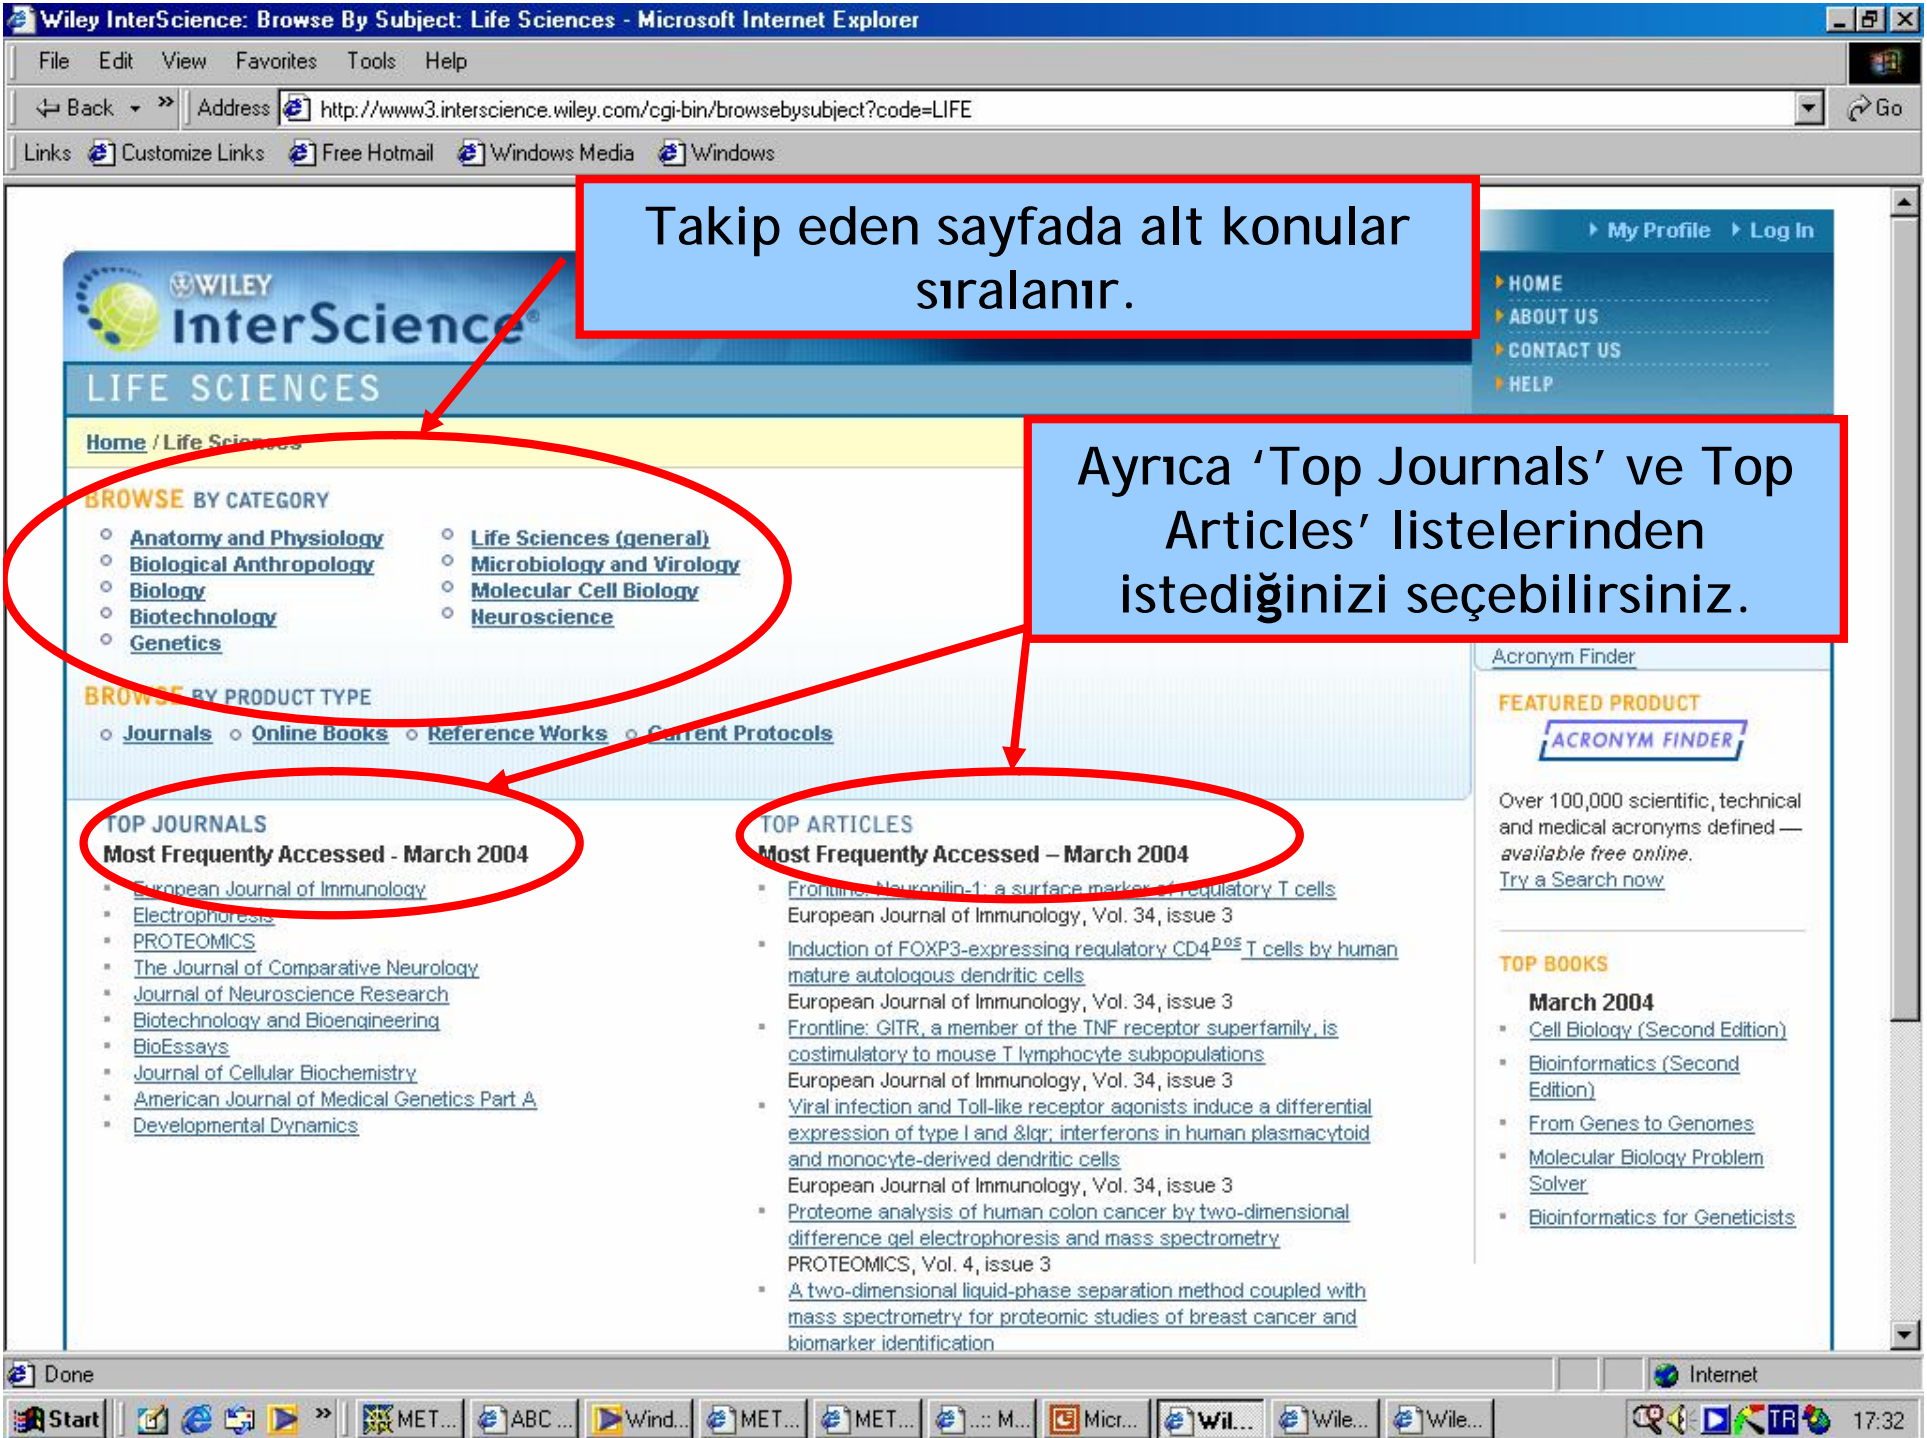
Wiley InterScience: Browse By Subject: Life Sciences - Microsoft Internet Explorer

File Edit View Favorites Tools Help

Back Address http://www3.interscience.wiley.com/cgi-bin/browsebysubject?code=LIFE Go

Links Customize Links Free Hotmail Windows Media Windows

Takip eden sayfada alt konular sıralanır.

My Profile Log In

WILEY InterScience

HOME
ABOUT US
CONTACT US
HELP

LIFE SCIENCES

Home / Life Sciences

BROWSE BY CATEGORY

Anatomy and Physiology
Biological Anthropology
Biology
Biotechnology
Genetics
Life Sciences (general)
Microbiology and Virology
Molecular Cell Biology
Neuroscience

Ayrıca ‘Top Journals’ ve Top Articles’ listelerinden istediğinizi seçebilirsiniz.

Acronym Finder

BROWSE BY PRODUCT TYPE

Journals Online Books Reference Works Current Protocols

FEATURED PRODUCT
ACRONYM FINDER

Over 100,000 scientific, technical and medical acronyms defined — available free online.
Try a Search now

TOP JOURNALS
Most Frequently Accessed - March 2004

European Journal of Immunology
Electrophoresis
PROTEOMICS
The Journal of Comparative Neurology
Journal of Neuroscience Research
Biotechnology and Bioengineering
BioEssays
Journal of Cellular Biochemistry
American Journal of Medical Genetics Part A
Developmental Dynamics

TOP ARTICLES
Most Frequently Accessed – March 2004

Frontline: Neuropilin-1: a surface marker of regulatory T cells
European Journal of Immunology, Vol. 34, issue 3
Induction of FOXP3-expressing regulatory CD4$^{pos}$ T cells by human mature autologous dendritic cells
European Journal of Immunology, Vol. 34, issue 3
Frontline: GITR, a member of the TNF receptor superfamily, is costimulatory to mouse T lymphocyte subpopulations
European Journal of Immunology, Vol. 34, issue 3
Viral infection and Toll-like receptor agonists induce a differential expression of type I and &lgr; interferons in human plasmacytoid and monocyte-derived dendritic cells
European Journal of Immunology, Vol. 34, issue 3
Proteome analysis of human colon cancer by two-dimensional difference gel electrophoresis and mass spectrometry
PROTEOMICS, Vol. 4, issue 3
A two-dimensional liquid-phase separation method coupled with mass spectrometry for proteomic studies of breast cancer and biomarker identification

TOP BOOKS
March 2004
Cell Biology (Second Edition)
Bioinformatics (Second Edition)
From Genes to Genomes
Molecular Biology Problem Solver
Bioinformatics for Geneticists

Done Internet

Start MET... ABC ... Wind... MET... MET... .:: M... Micr... Wil... Wile... Wile... TR 17:32